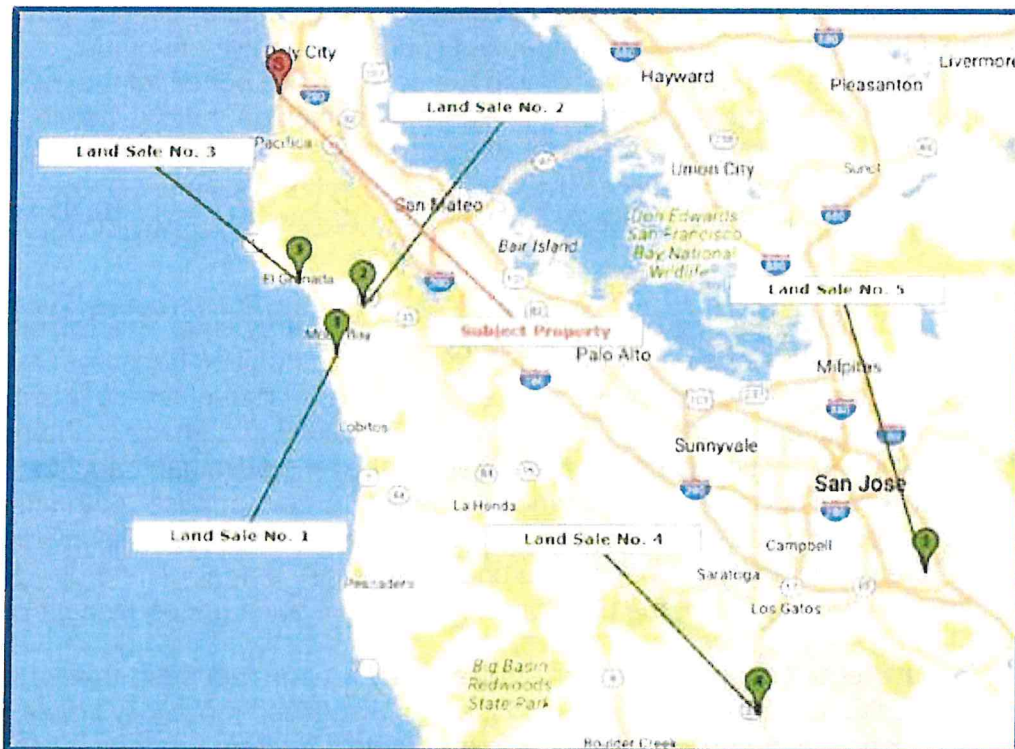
Daly City

Hayward

Livermore

Pleasanton

Land Sale No. 2

Land Sale No. 3

Pacifica

Union City

Sunol

San Mateo

Don Edwards San Francisco Bay National Wildlife

Bair Island

El Granada

Land Sale No. 5

Moss Beach

Subject Property

Palo Alto

Milpitas

Lobitos

Sunnyvale

San Jose

La Honda

Land Sale No. 1

Land Sale No. 4

Campbell

Saratoga

Pescadero

Los Gatos

Big Basin Redwoods State Park

Boulder Creek